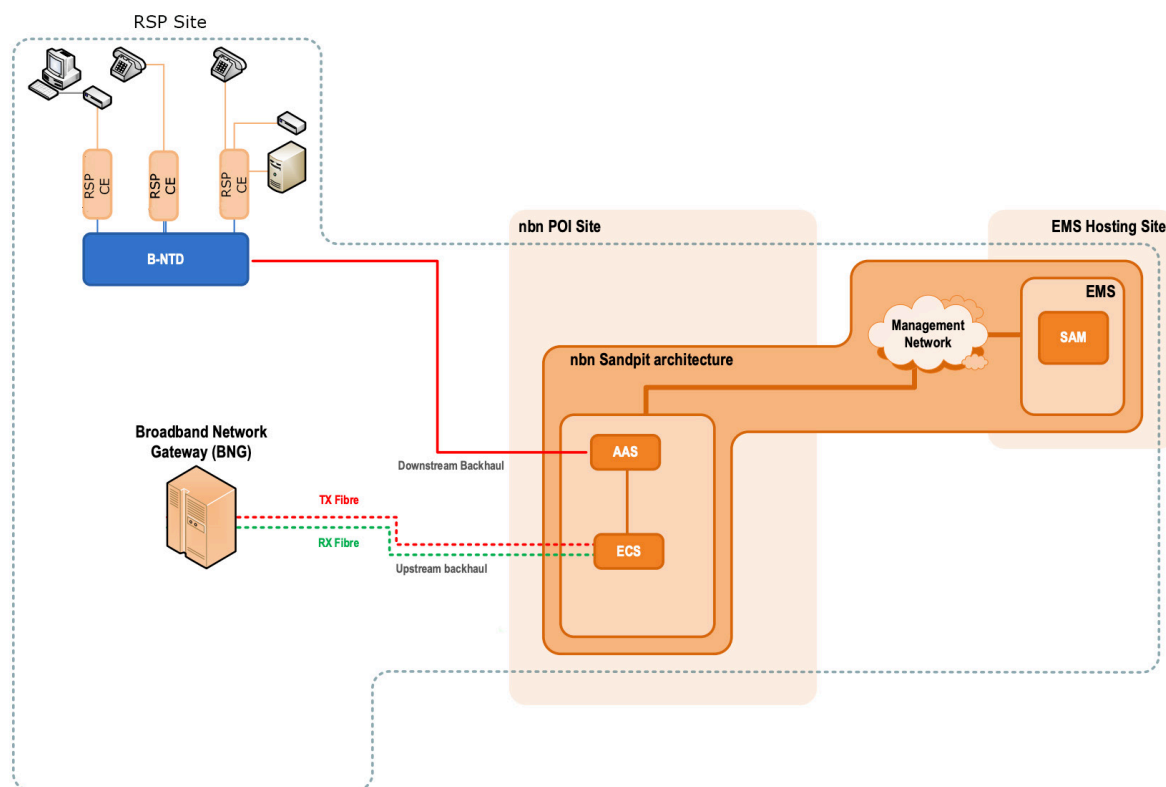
RSP Site

RSP CE

RSP CE

RSP CE

B-NTD

nbn POI Site

EMS Hosting Site

EMS

Management Network

SAM

nbn Sandpit architecture

Broadband Network Gateway (BNG)

Downstream Backhaul

AAS

TX Fibre

RX Fibre

ECS

Upstream backhaul